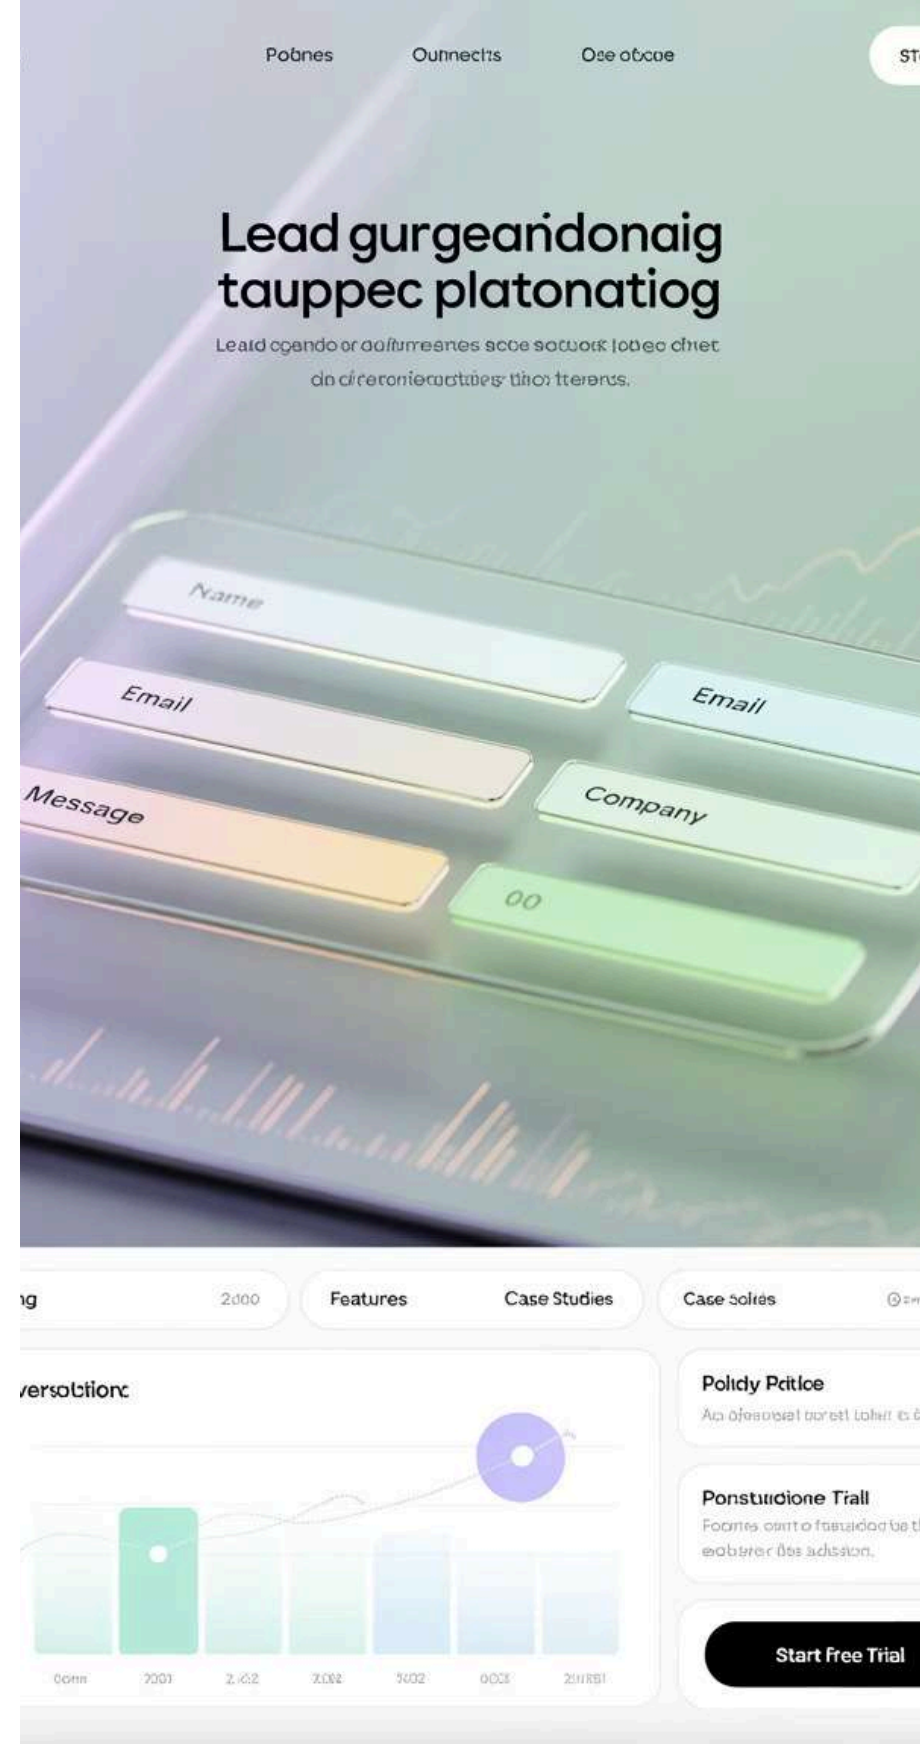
Pobnes Ounnechs Ose obcoe St

Lead gurgeandonaig tauppec platonatiog

Leaid cgando or aaiurnesnes scoe socuok lobeo chet do cireroniecutties thoi tterenss.

Name

Email

Email

Message

Company

00

ıg 2000 Features Case Studies Case solrés

versobtion:

Polidy Pctiloe

Ap ofeaoeat boett lohe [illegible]

Ponstudione Triall

Foomes ourt o fuseidoo te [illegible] eobsrer ibs adssion.

Start Free Trial

Oom 2001 2.62 7.002 1402 00C3 20/1151